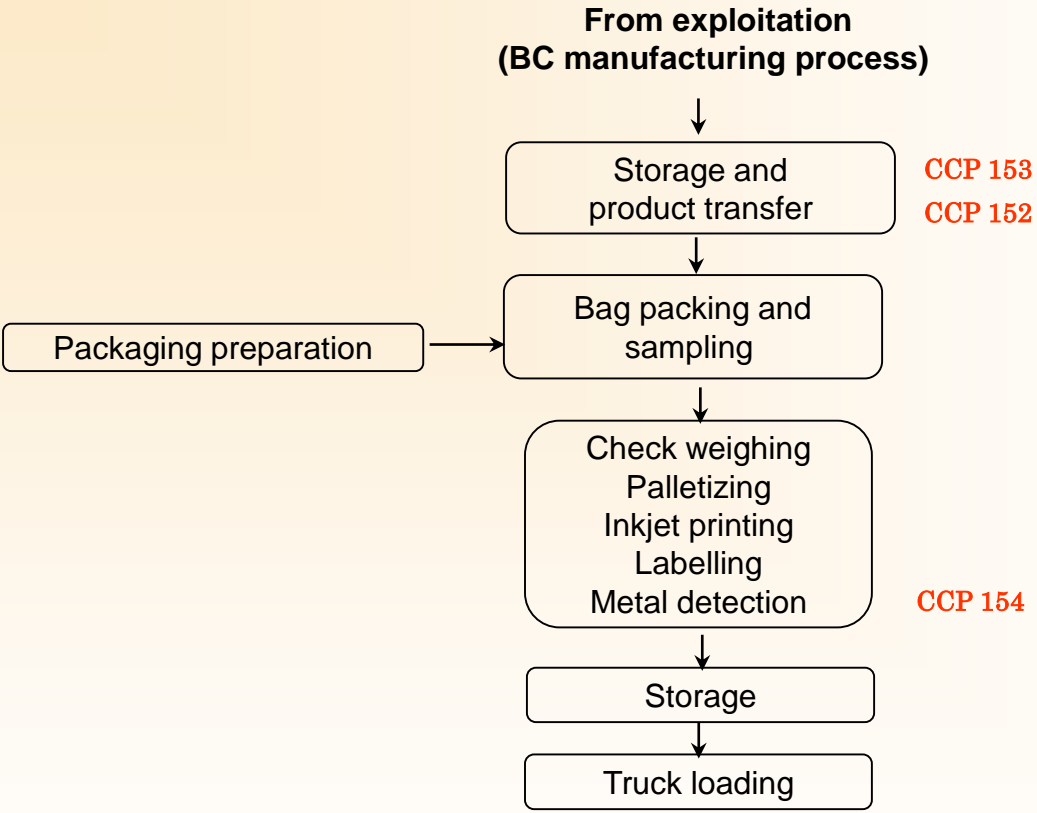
From exploitation
(BC manufacturing process)

Storage and product transfer

CCP 153
CCP 152

Packaging preparation

Bag packing and sampling

Check weighing
Palletizing
Inkjet printing
Labelling
Metal detection

CCP 154

Storage

Truck loading